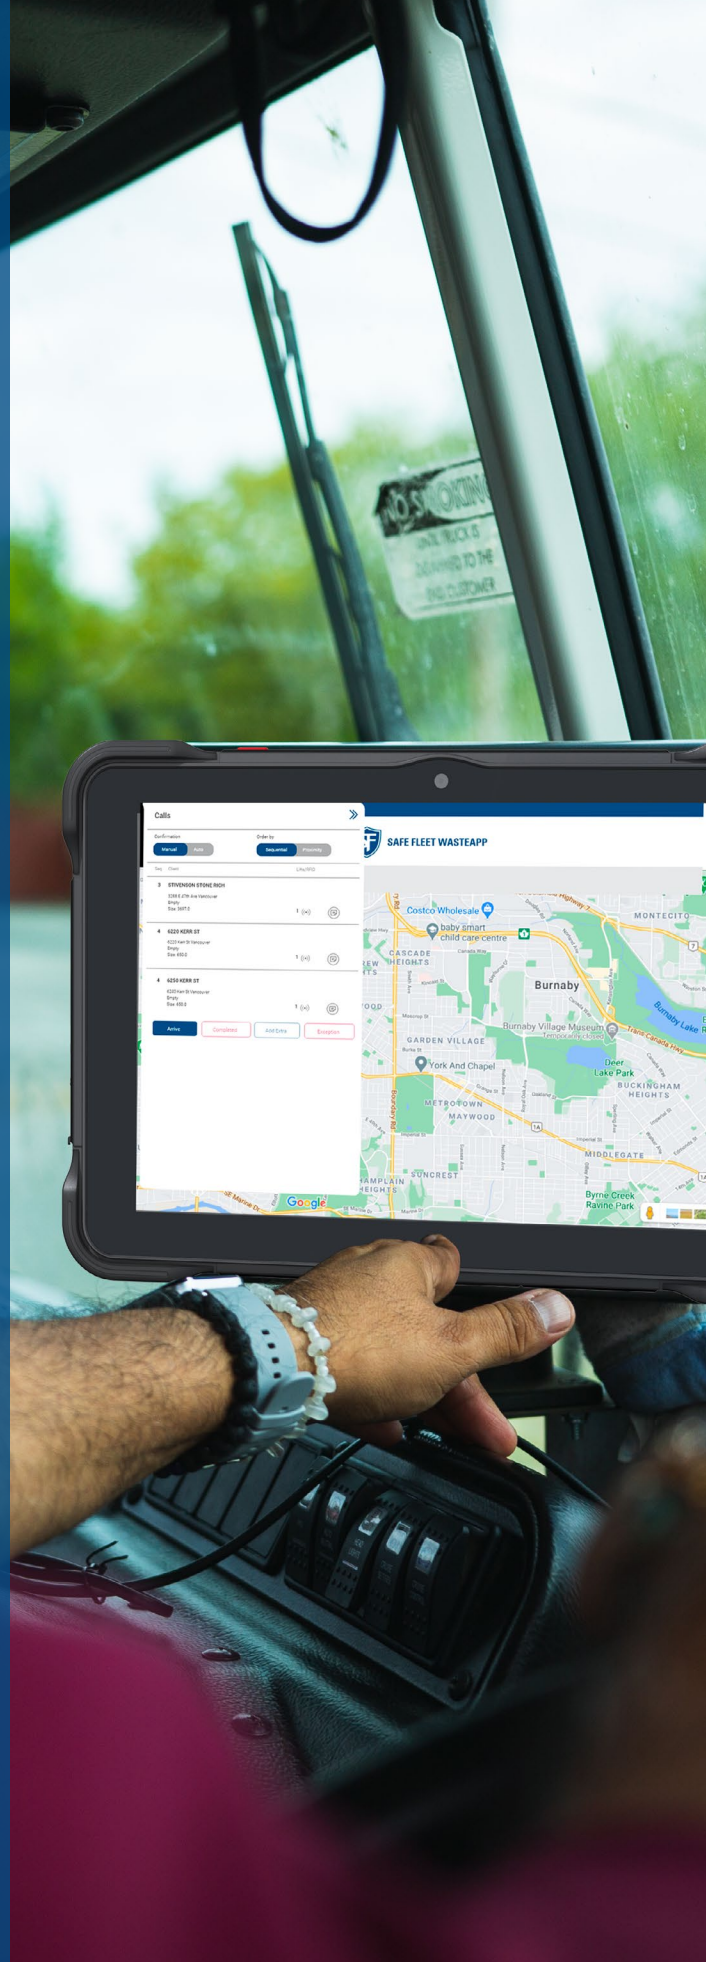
NO SMOKING
THIS TRUCK IS
DEDICATED TO THE
END CUSTOMER

Calls
Confirmation
Manual
Auto
Order by
Sequential
Proximity
Seq Client
3 STEVENSON STONE RICH
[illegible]
Empty
Size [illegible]
4 6220 KERR ST
6220 Kerr St Vancouver
Empty
Size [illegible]
4 6250 KERR ST
6250 Kerr St Vancouver
Empty
Size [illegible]
Arrive
Completed
Add Extra
Exception

SAFE FLEET WASTEAPP

Costco Wholesale
baby smart child care centre
MONTECITO
CASCADE HEIGHTS
Burnaby
Burnaby Lake
Burnaby Village Museum
GARDEN VILLAGE
York And Chapel
Deer Lake Park
BUCKINGHAM HEIGHTS
METROTOWN
MAYWOOD
MIDDLEGATE
SUNCREST
Byrne Creek Ravine Park
Google